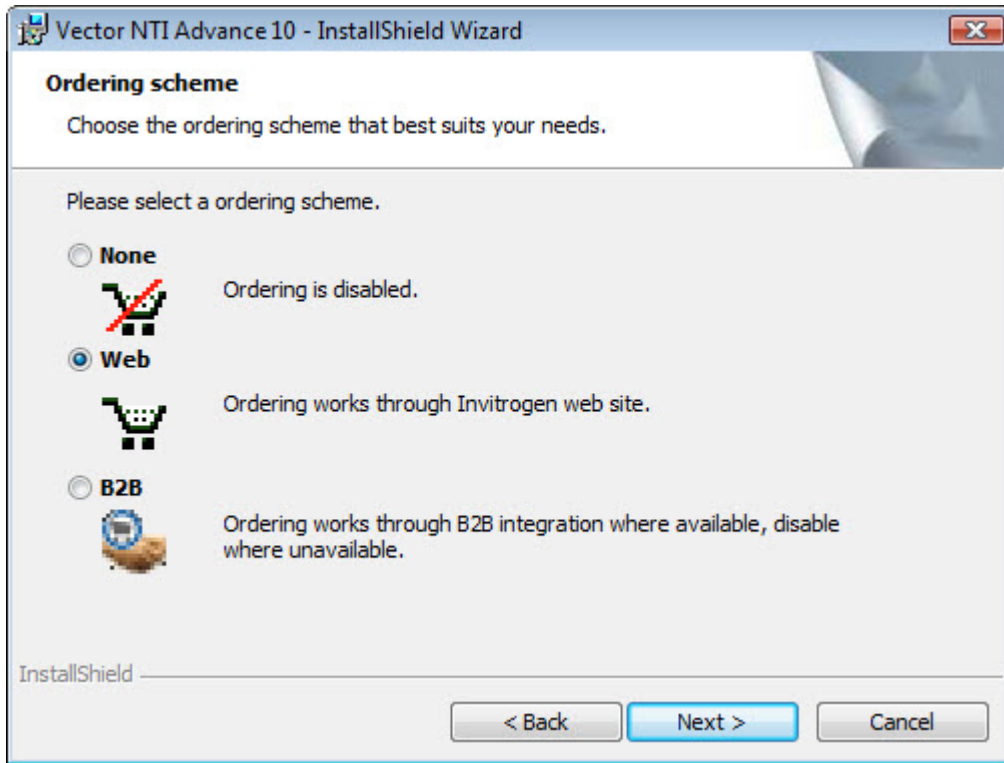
Vector NTI Advance 10 - InstallShield Wizard

Ordering scheme

Choose the ordering scheme that best suits your needs.

Please select a ordering scheme.

None

Ordering is disabled.

Web

Ordering works through Invitrogen web site.

B2B

Ordering works through B2B integration where available, disable where unavailable.

InstallShield

< Back

Next >

Cancel